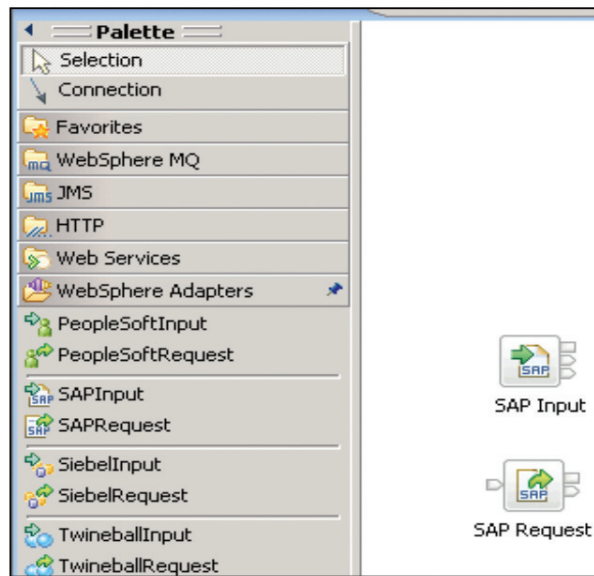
Palette
Selection
Connection
Favorites
WebSphere MQ
JMS
HTTP
Web Services
WebSphere Adapters
PeopleSoftInput
PeopleSoftRequest
SAPInput
SAPRequest
SiebelInput
SiebelRequest
TwineballInput
TwineballRequest

SAP
SAP Input
SAP
SAP Request